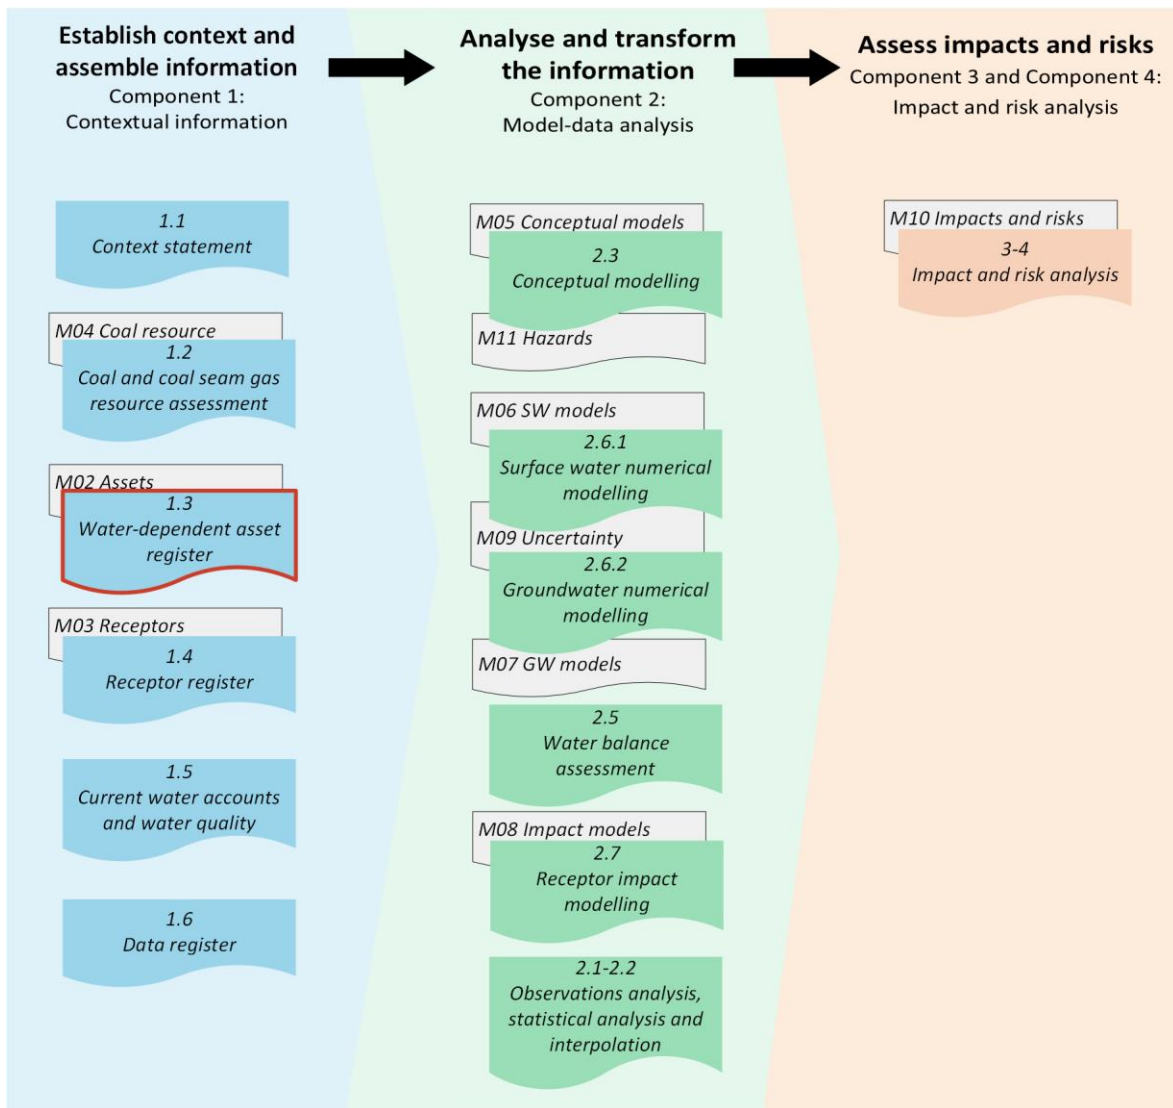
Establish context and assemble information
Component 1:
Contextual information

Analyse and transform the information
Component 2:
Model-data analysis

Assess impacts and risks
Component 3 and Component 4:
Impact and risk analysis

1.1
Context statement

M04 Coal resource
1.2
Coal and coal seam gas resource assessment

M02 Assets
1.3
Water-dependent asset register

M03 Receptors
1.4
Receptor register

1.5
Current water accounts and water quality

1.6
Data register

M05 Conceptual models
2.3
Conceptual modelling

M11 Hazards

M06 SW models
2.6.1
Surface water numerical modelling

M09 Uncertainty
2.6.2
Groundwater numerical modelling

M07 GW models

2.5
Water balance assessment

M08 Impact models
2.7
Receptor impact modelling

2.1-2.2
Observations analysis, statistical analysis and interpolation

M10 Impacts and risks
3-4
Impact and risk analysis